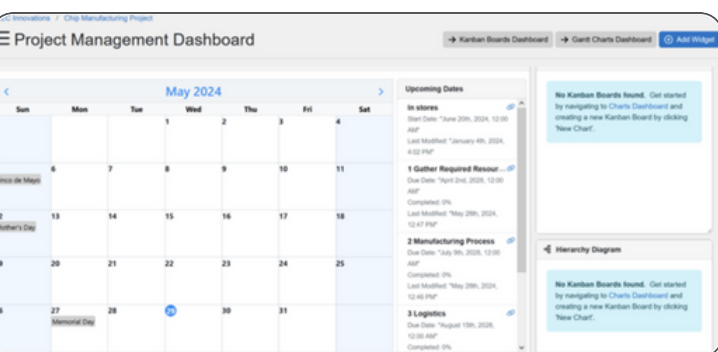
CC Innovations / Chip Manufacturing Project

Project Management Dashboard

→ Kanban Boards Dashboard → Gantt Charts Dashboard ⊕ Add Widget

May 2024

| Sun | Mon | Tue | Wed | Thu | Fri | Sat |
|---|---|---|---|---|---|---|
| | | | 1 | 2 | 3 | 4 |
| Cinco de Mayo | 6 | 7 | 8 | 9 | 10 | 11 |
| 12 Mother's Day | 13 | 14 | 15 | 16 | 17 | 18 |
| 19 | 20 | 21 | 22 | 23 | 24 | 25 |
| 26 | 27 Memorial Day | 28 | 29 | 30 | 31 | |

Upcoming Dates

In stores
Start Date: "June 20th, 2024, 12:00 AM"
Last Modified: "January 4th, 2024, 4:02 PM"

1 Gather Required Resour...
Due Date: "April 2nd, 2028, 12:00 AM"
Completed: 0%
Last Modified: "May 28th, 2024, 12:47 PM"

2 Manufacturing Process
Due Date: "July 9th, 2028, 12:00 AM"
Completed: 0%
Last Modified: "May 28th, 2024, 12:46 PM"

3 Logistics
Due Date: "August 15th, 2028, 12:00 AM"
Completed: 0%

No Kanban Boards found. Get started by navigating to Charts Dashboard and creating a new Kanban Board by clicking 'New Chart'.

Hierarchy Diagram

No Kanban Boards found. Get started by navigating to Charts Dashboard and creating a new Kanban Board by clicking 'New Chart'.